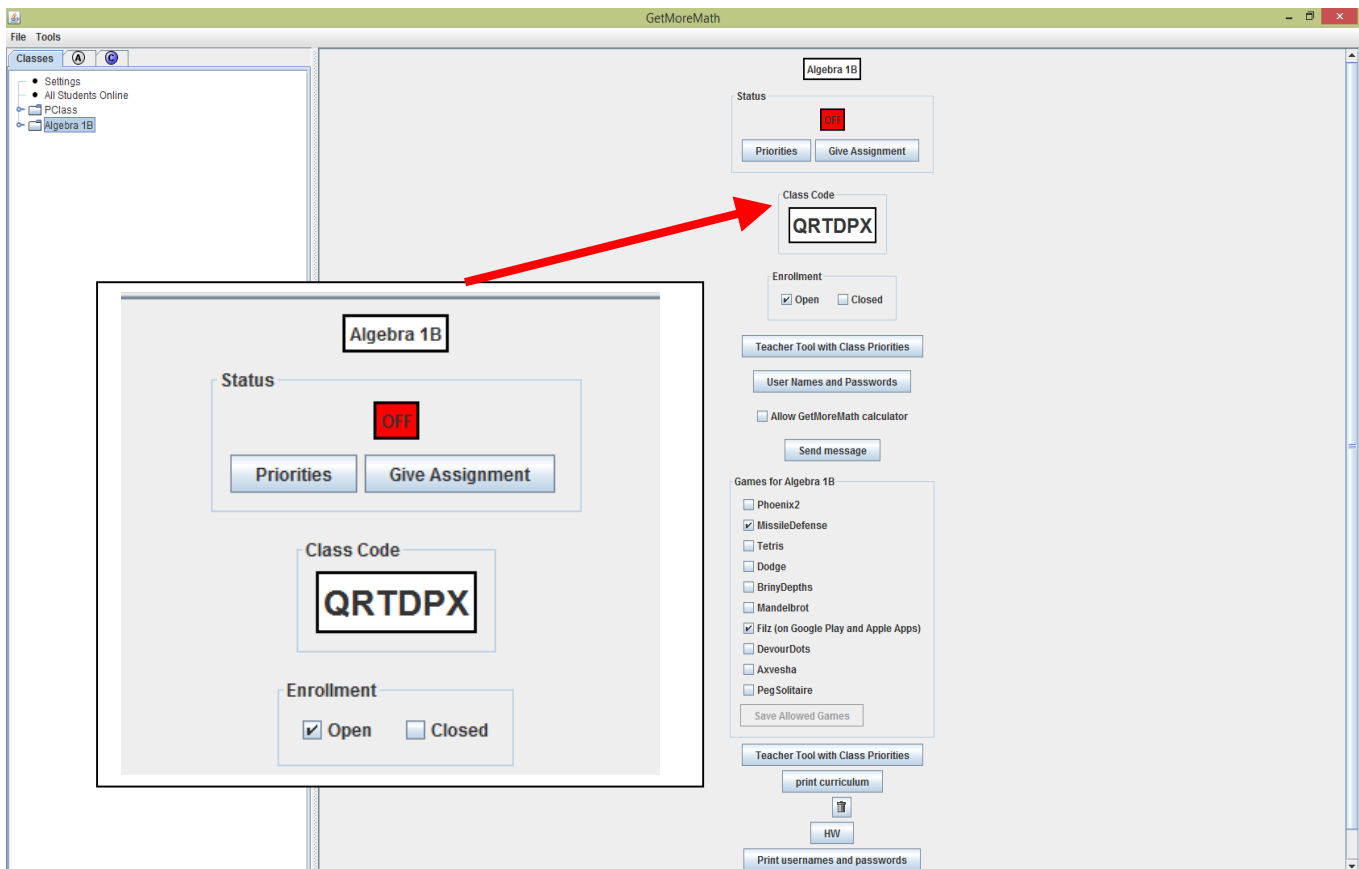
GetMoreMath

File Tools

Classes Ⓐ Ⓒ

Settings
All Students Online
PClass
Algebra 1B

Algebra 1B

Status

OFF

Priorities Give Assignment

Class Code

QRTDPX

Enrollment

Open Closed

Teacher Tool with Class Priorities

User Names and Passwords

Allow GetMoreMath calculator

Send message

Games for Algebra 1B

Phoenix2
MissileDefense
Tetris
Dodge
BrinyDepths
Mandelbrot
Filz (on Google Play and Apple Apps)
DevourDots
Axvesha
PegSolitaire

Save Allowed Games

Teacher Tool with Class Priorities

print curriculum

HW

Print usernames and passwords

Algebra 1B

Status

OFF

Priorities Give Assignment

Class Code

QRTDPX

Enrollment

Open Closed